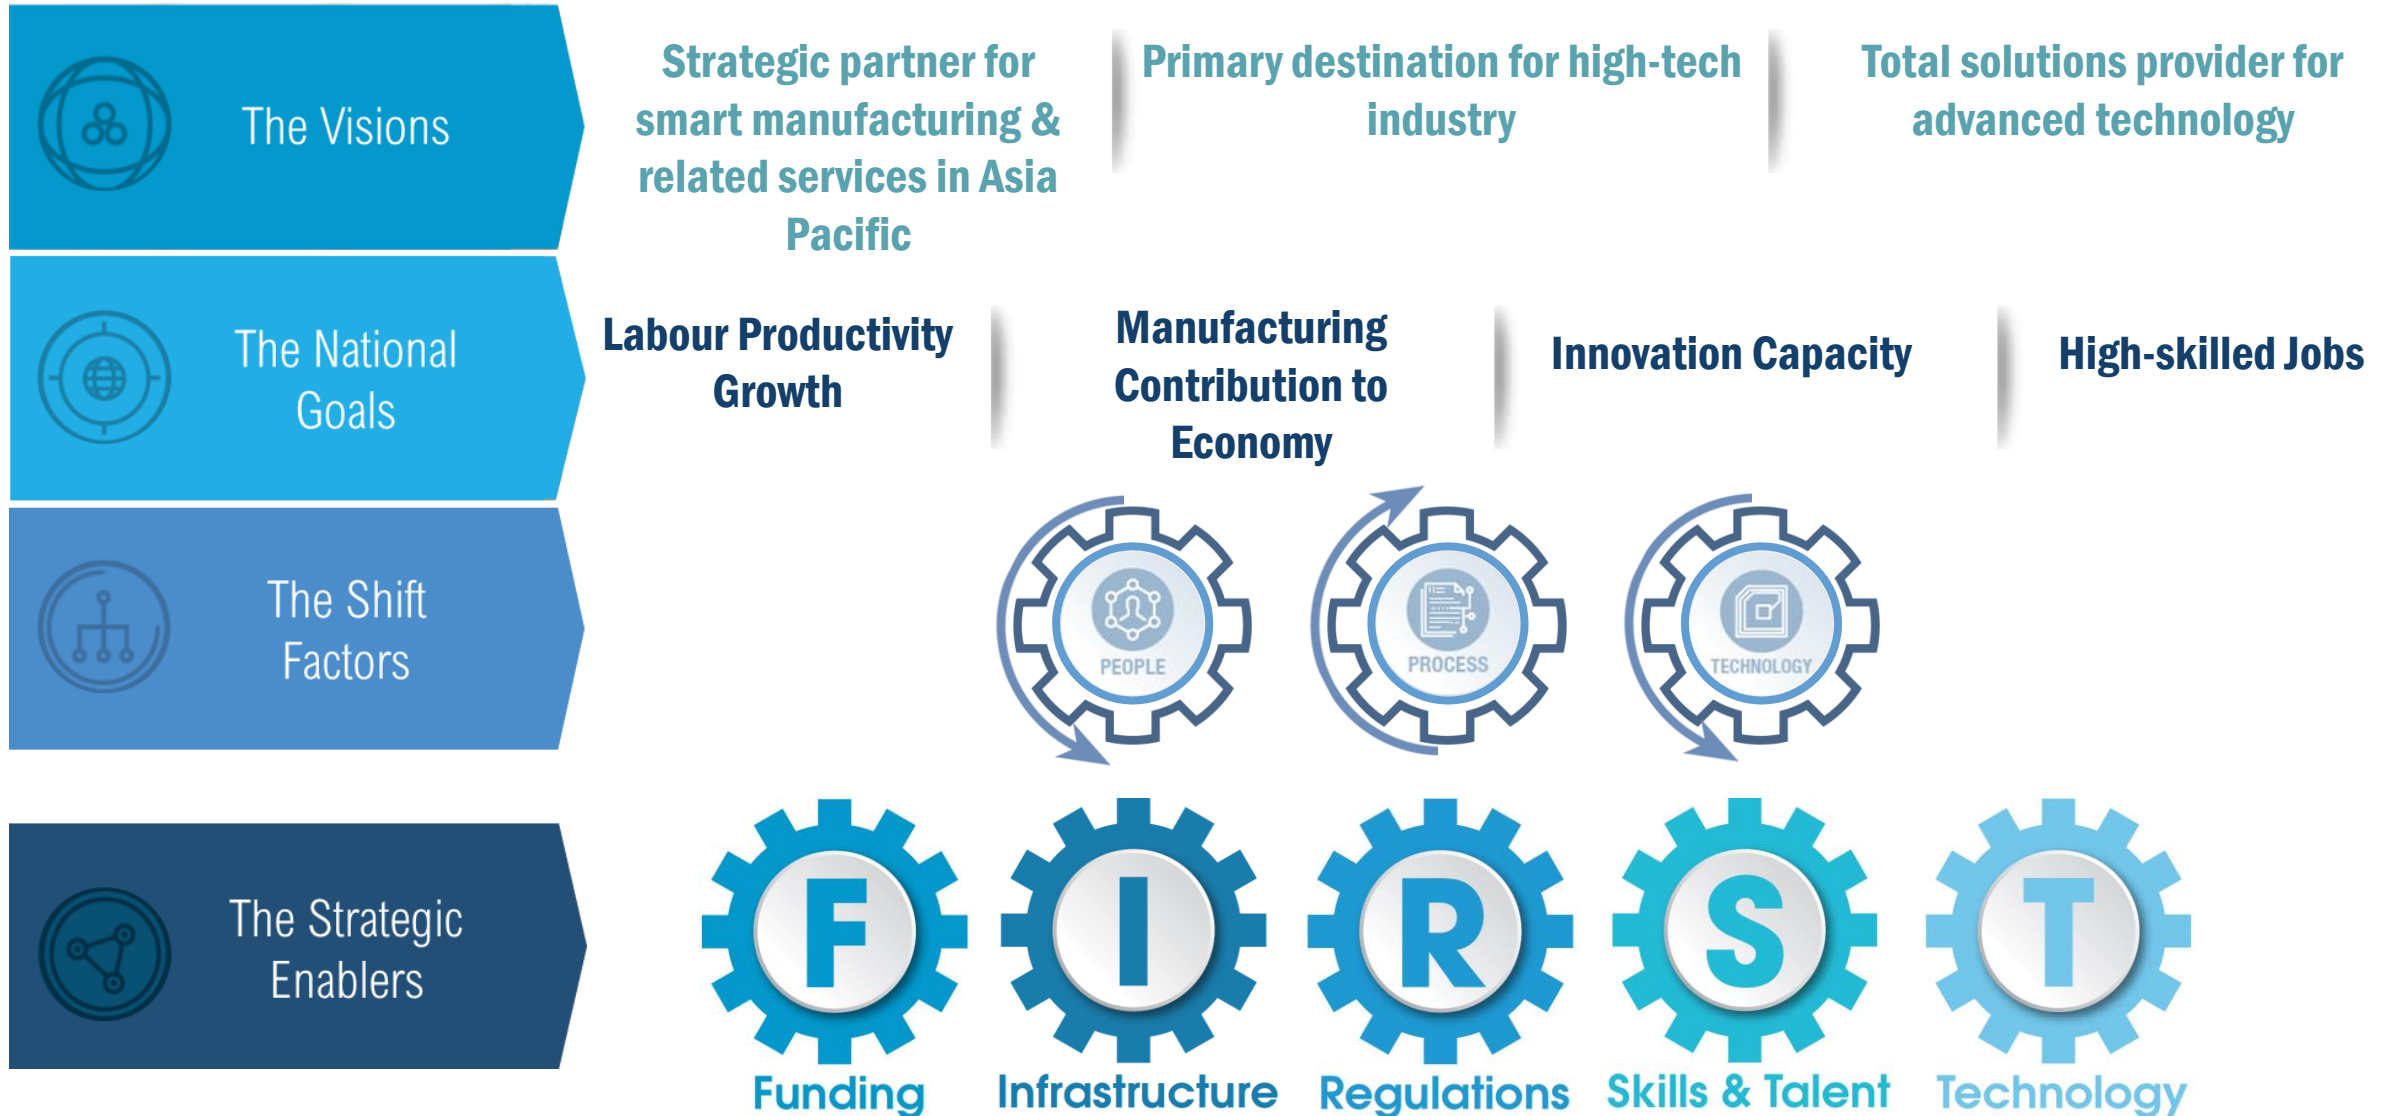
The Visions

Strategic partner for smart manufacturing & related services in Asia Pacific

Primary destination for high-tech industry

Total solutions provider for advanced technology

The National Goals

Labour Productivity Growth

Manufacturing Contribution to Economy

Innovation Capacity

High-skilled Jobs

The Shift Factors

PEOPLE

PROCESS

TECHNOLOGY

The Strategic Enablers

F
Funding

I
Infrastructure

R
Regulations

S
Skills & Talent

T
Technology